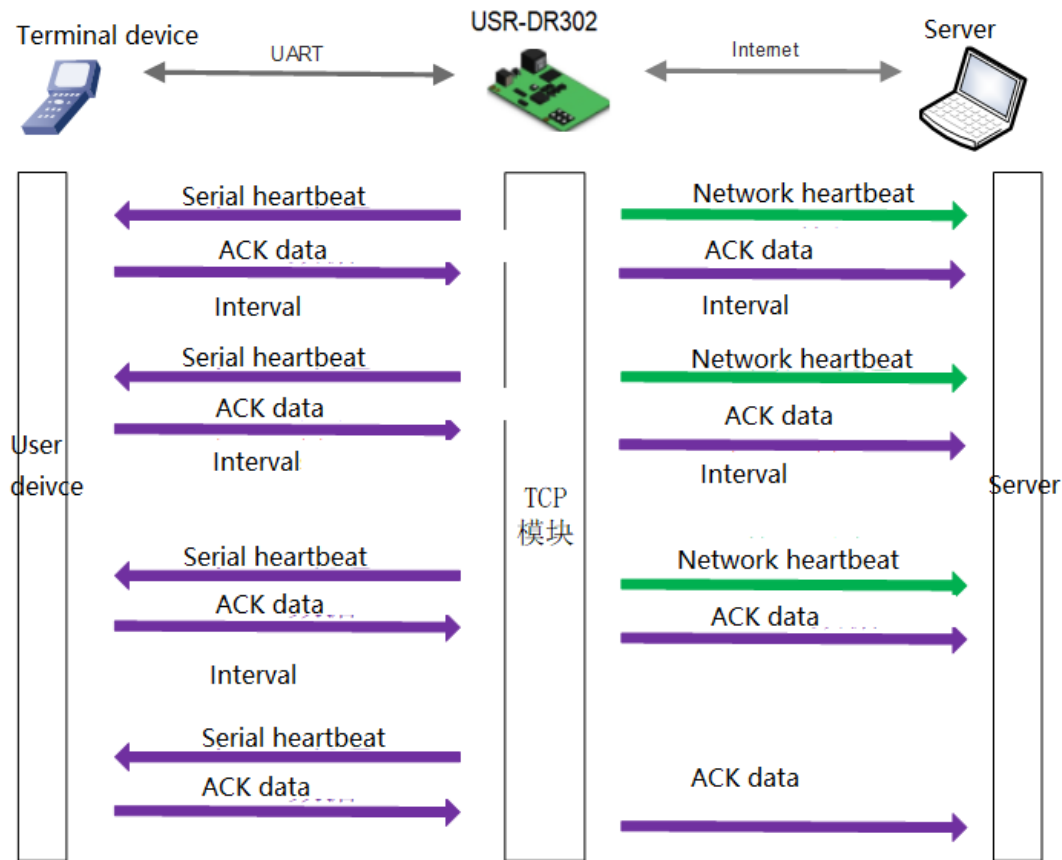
Terminal device

UART

USR-DR302

Internet

Server

Serial heartbeat

Network heartbeat

ACK data

ACK data

Interval

Interval

Serial heartbeat

Network heartbeat

ACK data

ACK data

User deivce

Interval

Interval

TCP 模块

Server

Serial heartbeat

Network heartbeat

ACK data

ACK data

Interval

Serial heartbeat

ACK data

ACK data